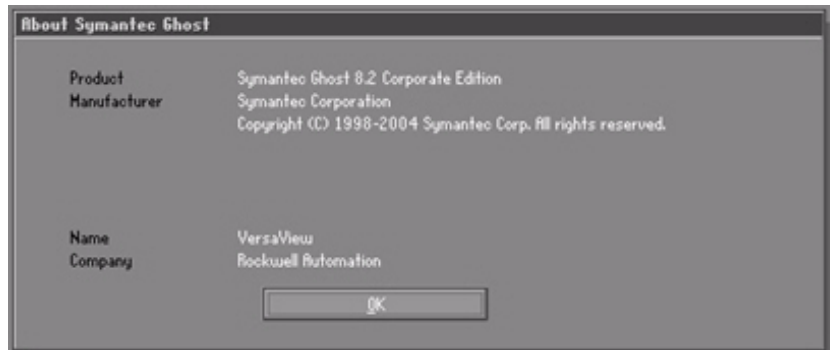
About Symantec Ghost

Product Symantec Ghost 8.2 Corporate Edition
Manufacturer Symantec Corporation
Copyright (C) 1998-2004 Symantec Corp. All rights reserved.

Name VersaView
Company Rockwell Automation

OK